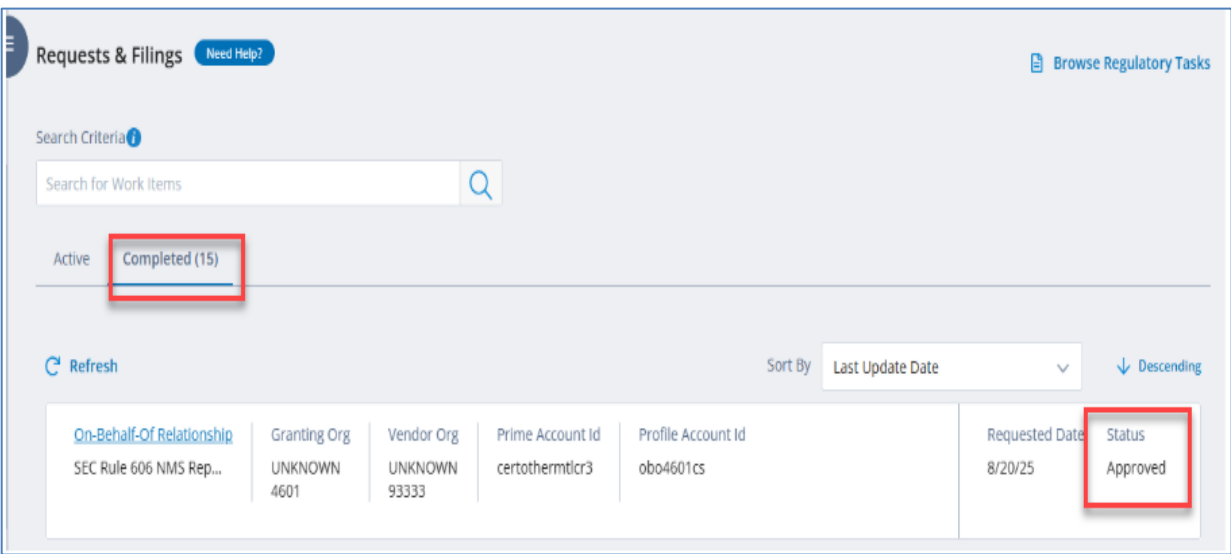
Requests & Filings Need Help?

Browse Regulatory Tasks

Search Criteria

Search for Work Items

Active Completed (15)

Refresh

Sort By Last Update Date

Descending

| On-Behalf-Of Relationship | Granting Org | Vendor Org | Prime Account Id | Profile Account Id | Requested Date | Status |
|---|---|---|---|---|---|---|
| SEC Rule 606 NMS Rep... | UNKNOWN 4601 | UNKNOWN 93333 | certothermtlcr3 | obo4601cs | 8/20/25 | Approved |